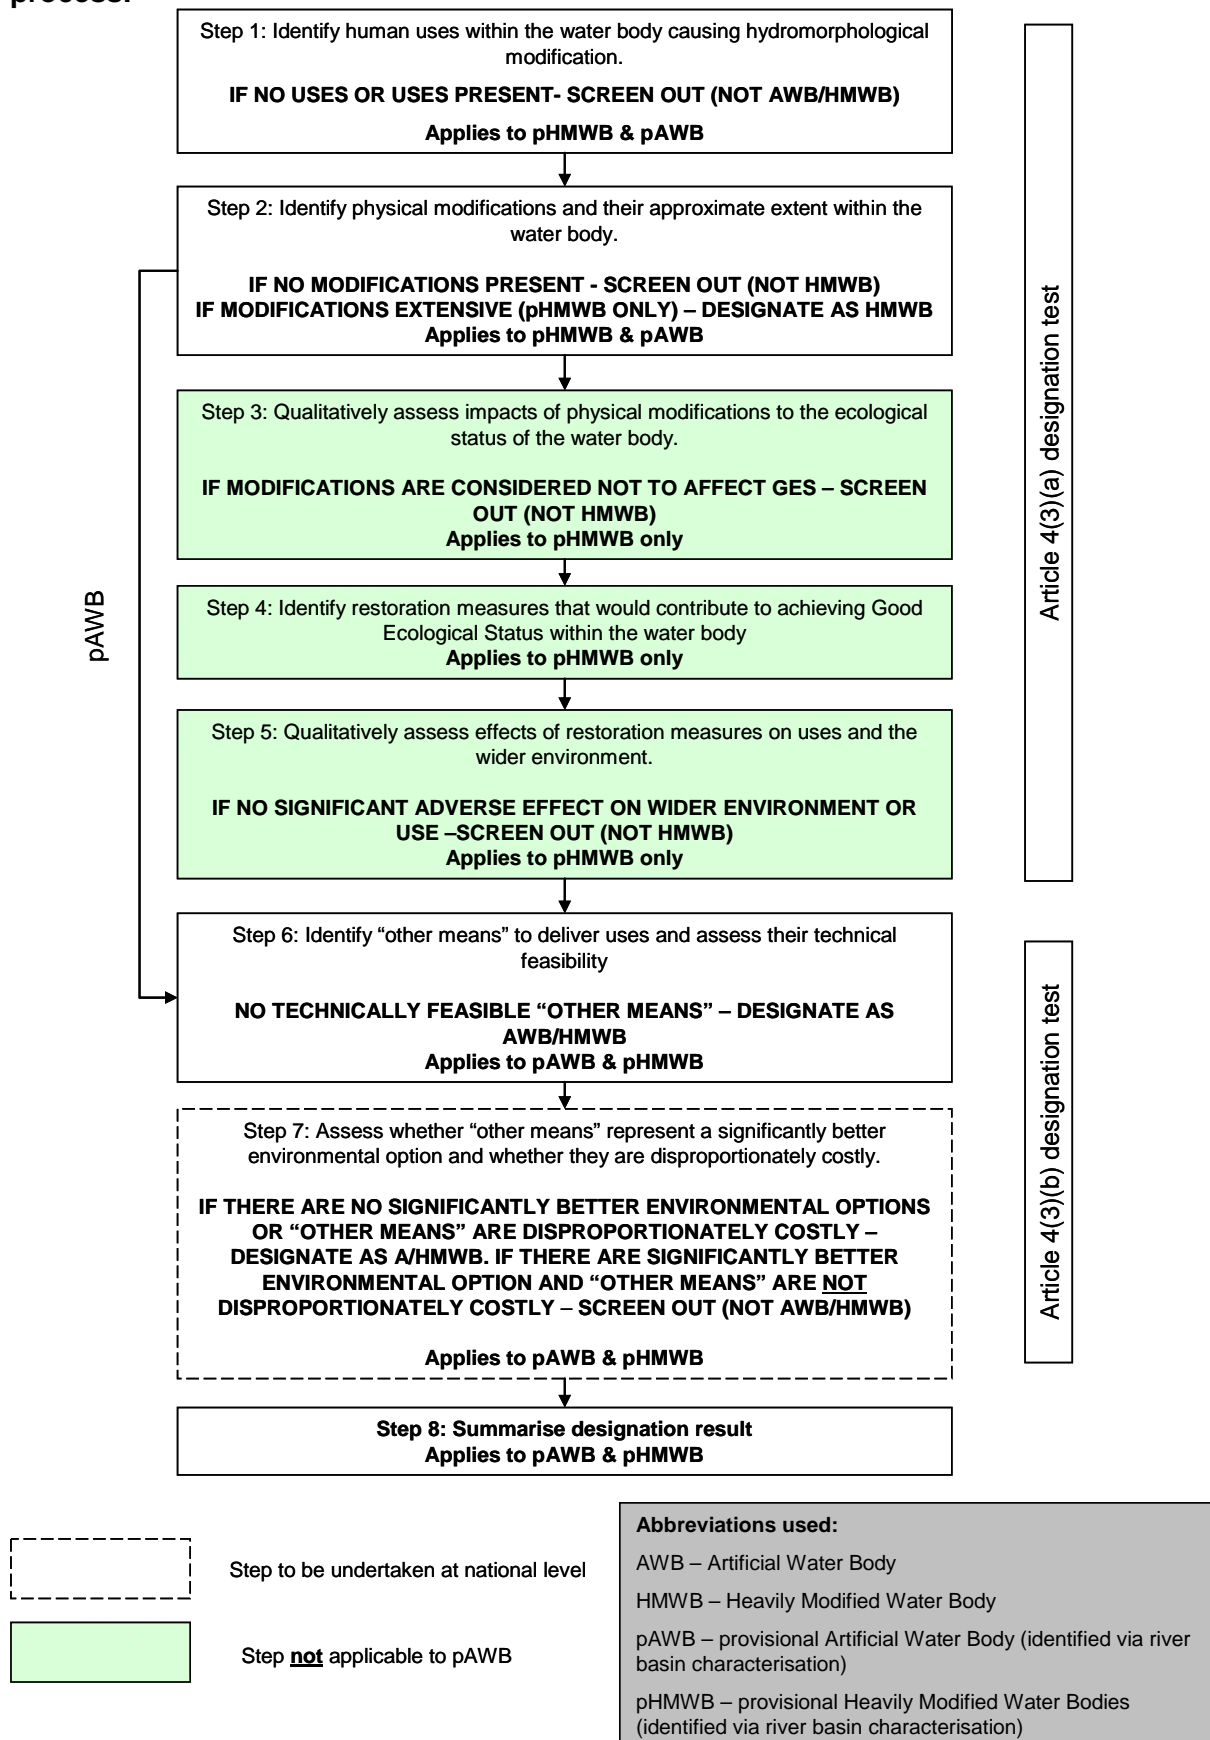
process:

Step 1: Identify human uses within the water body causing hydromorphological modification.

IF NO USES OR USES PRESENT- SCREEN OUT (NOT AWB/HMWB)

Applies to pHMWB & pAWB

Step 2: Identify physical modifications and their approximate extent within the water body.

IF NO MODIFICATIONS PRESENT - SCREEN OUT (NOT HMWB)
IF MODIFICATIONS EXTENSIVE (pHMWB ONLY) – DESIGNATE AS HMWB
Applies to pHMWB & pAWB

Step 3: Qualitatively assess impacts of physical modifications to the ecological status of the water body.

IF MODIFICATIONS ARE CONSIDERED NOT TO AFFECT GES – SCREEN OUT (NOT HMWB)
Applies to pHMWB only

Step 4: Identify restoration measures that would contribute to achieving Good Ecological Status within the water body
Applies to pHMWB only

Step 5: Qualitatively assess effects of restoration measures on uses and the wider environment.

IF NO SIGNIFICANT ADVERSE EFFECT ON WIDER ENVIRONMENT OR USE –SCREEN OUT (NOT HMWB)
Applies to pHMWB only

Step 6: Identify "other means" to deliver uses and assess their technical feasibility

NO TECHNICALLY FEASIBLE "OTHER MEANS" – DESIGNATE AS AWB/HMWB
Applies to pAWB & pHMWB

Step 7: Assess whether "other means" represent a significantly better environmental option and whether they are disproportionately costly.

IF THERE ARE NO SIGNIFICANTLY BETTER ENVIRONMENTAL OPTIONS OR "OTHER MEANS" ARE DISPROPORTIONATELY COSTLY – DESIGNATE AS A/HMWB. IF THERE ARE SIGNIFICANTLY BETTER ENVIRONMENTAL OPTION AND "OTHER MEANS" ARE NOT DISPROPORTIONATELY COSTLY – SCREEN OUT (NOT AWB/HMWB)

Applies to pAWB & pHMWB

Step 8: Summarise designation result
Applies to pAWB & pHMWB

pAWB

Article 4(3)(a) designation test

Article 4(3)(b) designation test

Step to be undertaken at national level

Step not applicable to pAWB

Abbreviations used:

AWB – Artificial Water Body

HMWB – Heavily Modified Water Body

pAWB – provisional Artificial Water Body (identified via river basin characterisation)

pHMWB – provisional Heavily Modified Water Bodies (identified via river basin characterisation)